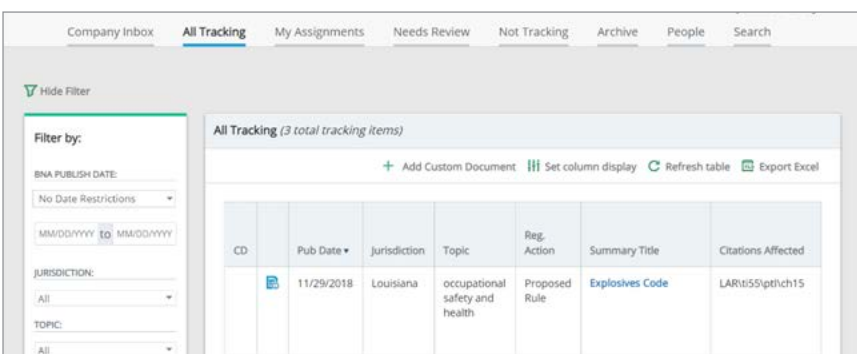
Company Inbox All Tracking My Assignments Needs Review Not Tracking Archive People Search

Hide Filter

Filter by:

BNA PUBLISH DATE:

No Date Restrictions

MM/DD/YYYY to MM/DD/YYYY

JURISDICTION:

All

TOPIC:

All

All Tracking (3 total tracking items)

+ Add Custom Document Set column display Refresh table Export Excel

| CD | | Pub Date ▾ | Jurisdiction | Topic | Reg. Action | Summary Title | Citations Affected |
|---|---|---|---|---|---|---|---|
| | | 11/29/2018 | Louisiana | occupational safety and health | Proposed Rule | Explosives Code | LAR\ti55\ptI\ch15 |